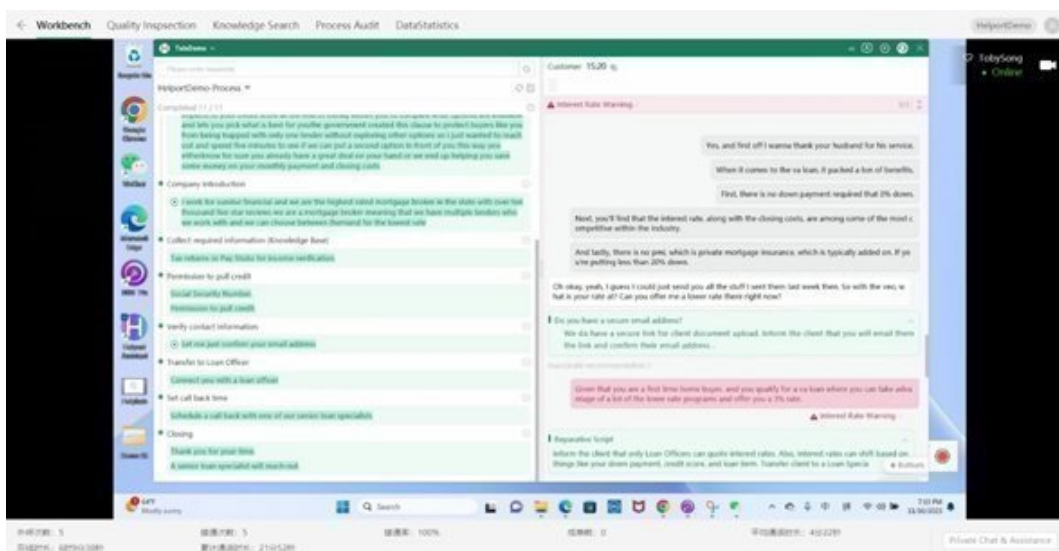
← Workbench Quality Inspection Knowledge Search Process Audit DataStatistics

HelportDemo

TobySong
• Online

TalkDemo

HelportDemo-Process

Completed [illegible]

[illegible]

• Company introduction

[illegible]

• Collect required information (Knowledge Base)

Tax returns or Pay Stubs for income verification

• Permission to pull credit

Social Security Number

Permission to pull credit

• Verify contact information

Let me just confirm your email address

• Transfer to Loan Officer

Connect you with a loan officer

• Set call back time

Schedule a call back with one of our senior loan specialists

• Closing

Thank you for your time.

A senior loan specialist will reach out

Customer 15:20

Interest Rate Warning

Yes, and first off I wanna thank your husband for his service.

When it comes to the va loan, it packed a ton of benefits.

First, there is no down payment required that 0% down.

Next, you'll find that the interest rate, along with the closing costs, are among some of the most c competitive within the industry.

And lastly, there is no pmi, which is private mortgage insurance, which is typically added on. If yo u're putting less than 20% down.

Oh okay, yeah, I guess I could just send you all the stuff I sent them last week then. So with the veo, w hat is your rate at? Can you offer me a lower rate there right now?

Do you have a secure email address?

We do have a secure link for client document upload. Inform the client that you will email them the link and confirm their email address...

Given that you are a first time home buyer, and you qualify for a va loan where you can take adva ntage of a lot of the lower rate programs and offer you a 3% rate.

Interest Rate Warning

Reparative Script

Inform the client that only Loan Officers can quote interest rates. Also, interest rates can shift based on things like your down payment, credit score, and loan term. Transfer client to a Loan Specia

Bottom

Q Search

Private Chat & Assistance